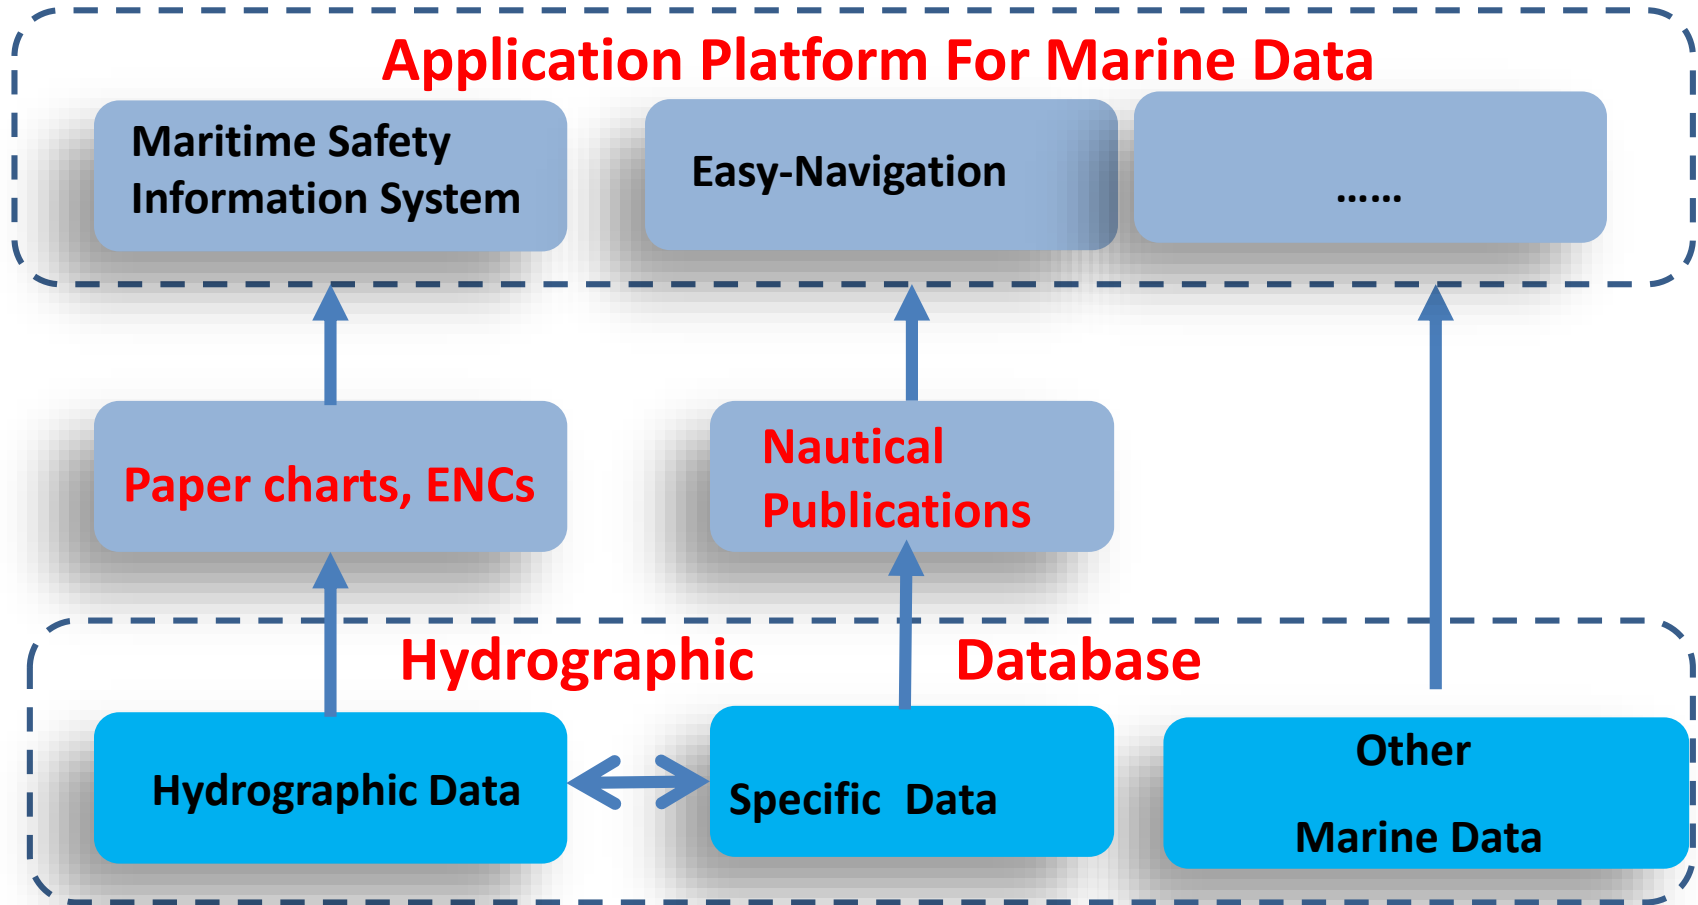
Application Platform For Marine Data

Maritime Safety Information System

Easy-Navigation

......

Paper charts, ENCs

Nautical Publications

Hydrographic Database

Hydrographic Data

Specific Data

Other Marine Data